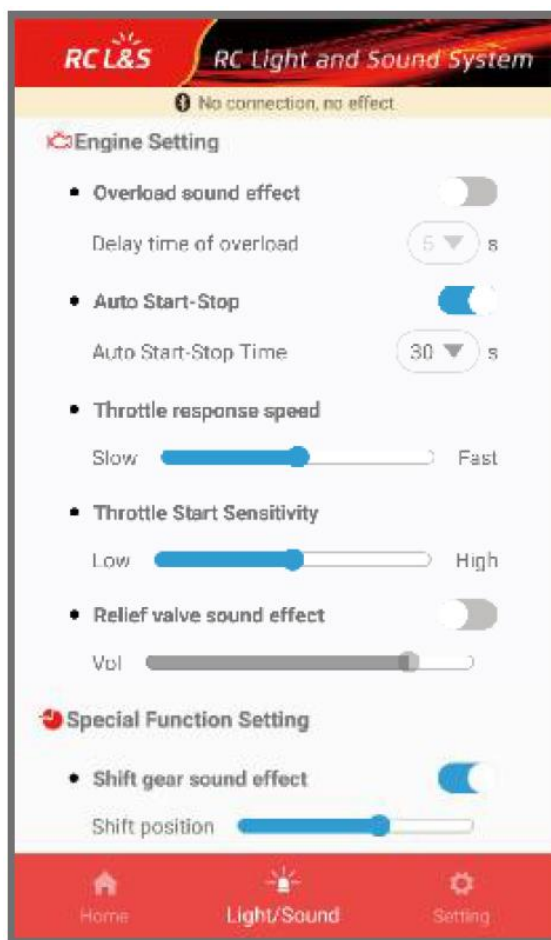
RC L&S
RC Light and Sound System

No connection, no effect

Engine Setting

• Overload sound effect

Delay time of overload 5 s

• Auto Start-Stop

Auto Start-Stop Time 30 s

• Throttle response speed

Slow Fast

• Throttle Start Sensitivity

Low High

• Relief valve sound effect

Vol

Special Function Setting

• Shift gear sound effect

Shift position

Home Light/Sound Setting